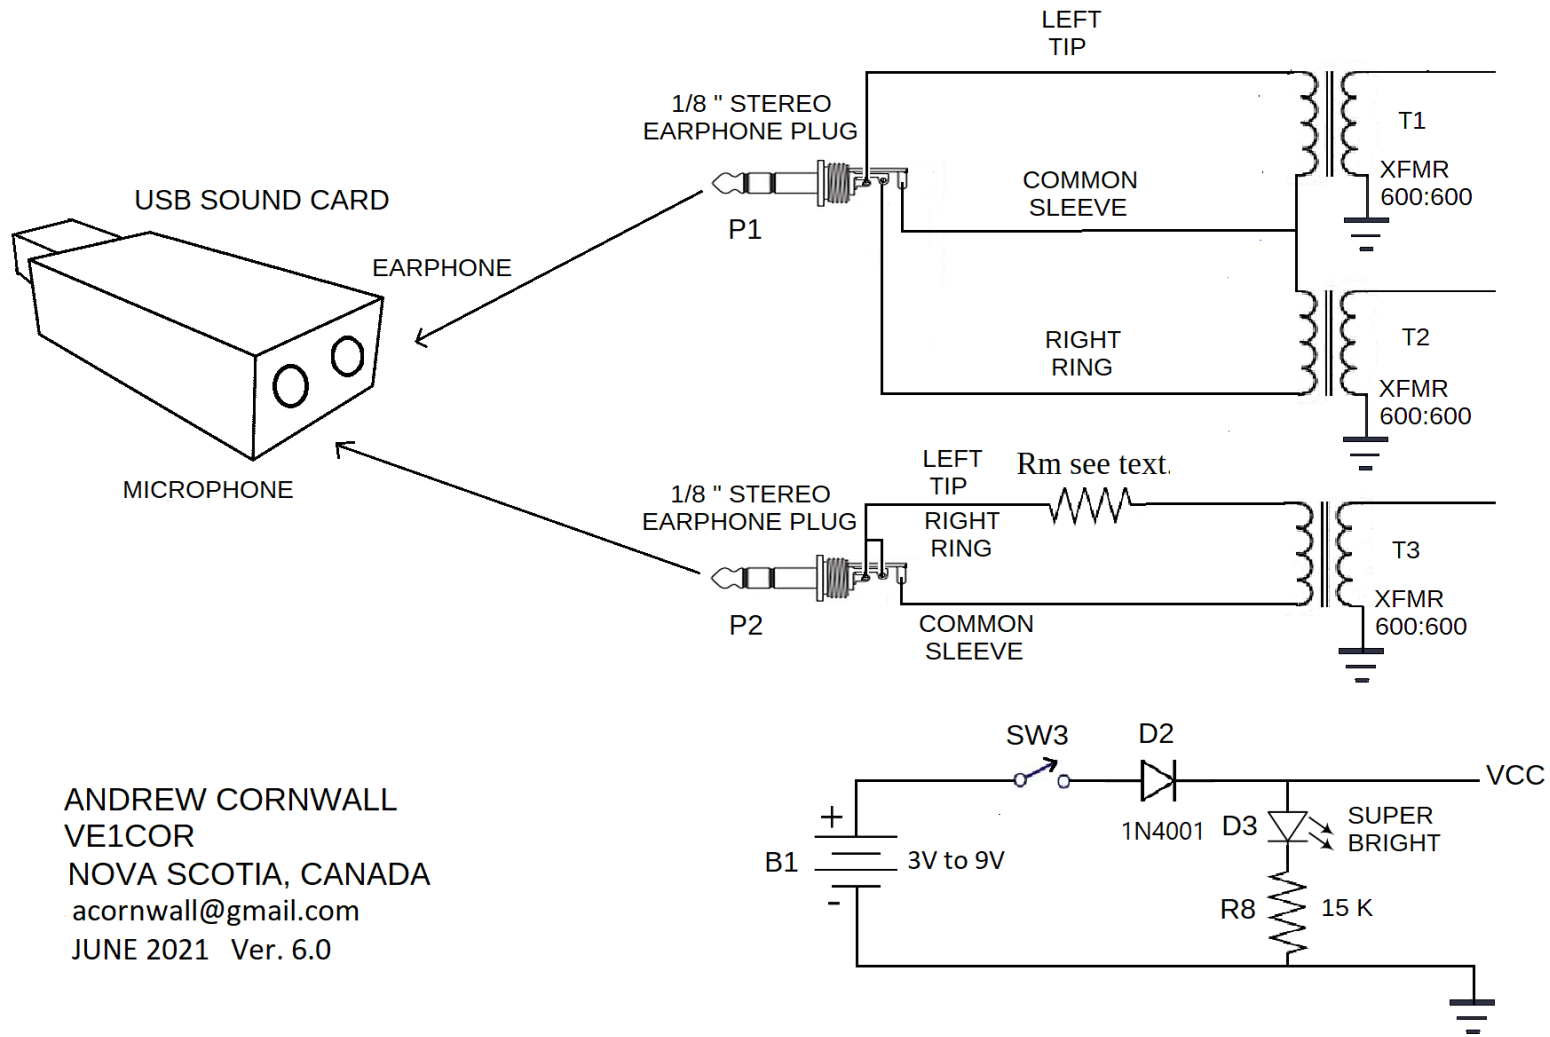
LEFT
TIP

1/8 " STEREO
EARPHONE PLUG

T1

XFMR
600:600

USB SOUND CARD

COMMON
SLEEVE

P1

EARPHONE

RIGHT
RING

T2

XFMR
600:600

MICROPHONE

LEFT
TIP

Rm see text.

1/8 " STEREO
EARPHONE PLUG

RIGHT
RING

T3

XFMR
600:600

P2

COMMON
SLEEVE

SW3

D2

VCC

ANDREW CORNWALL
VE1COR
NOVA SCOTIA, CANADA
acornwall@gmail.com
JUNE 2021 Ver. 6.0

+

1N4001

D3

SUPER
BRIGHT

B1

3V to 9V

-

R8

15 K